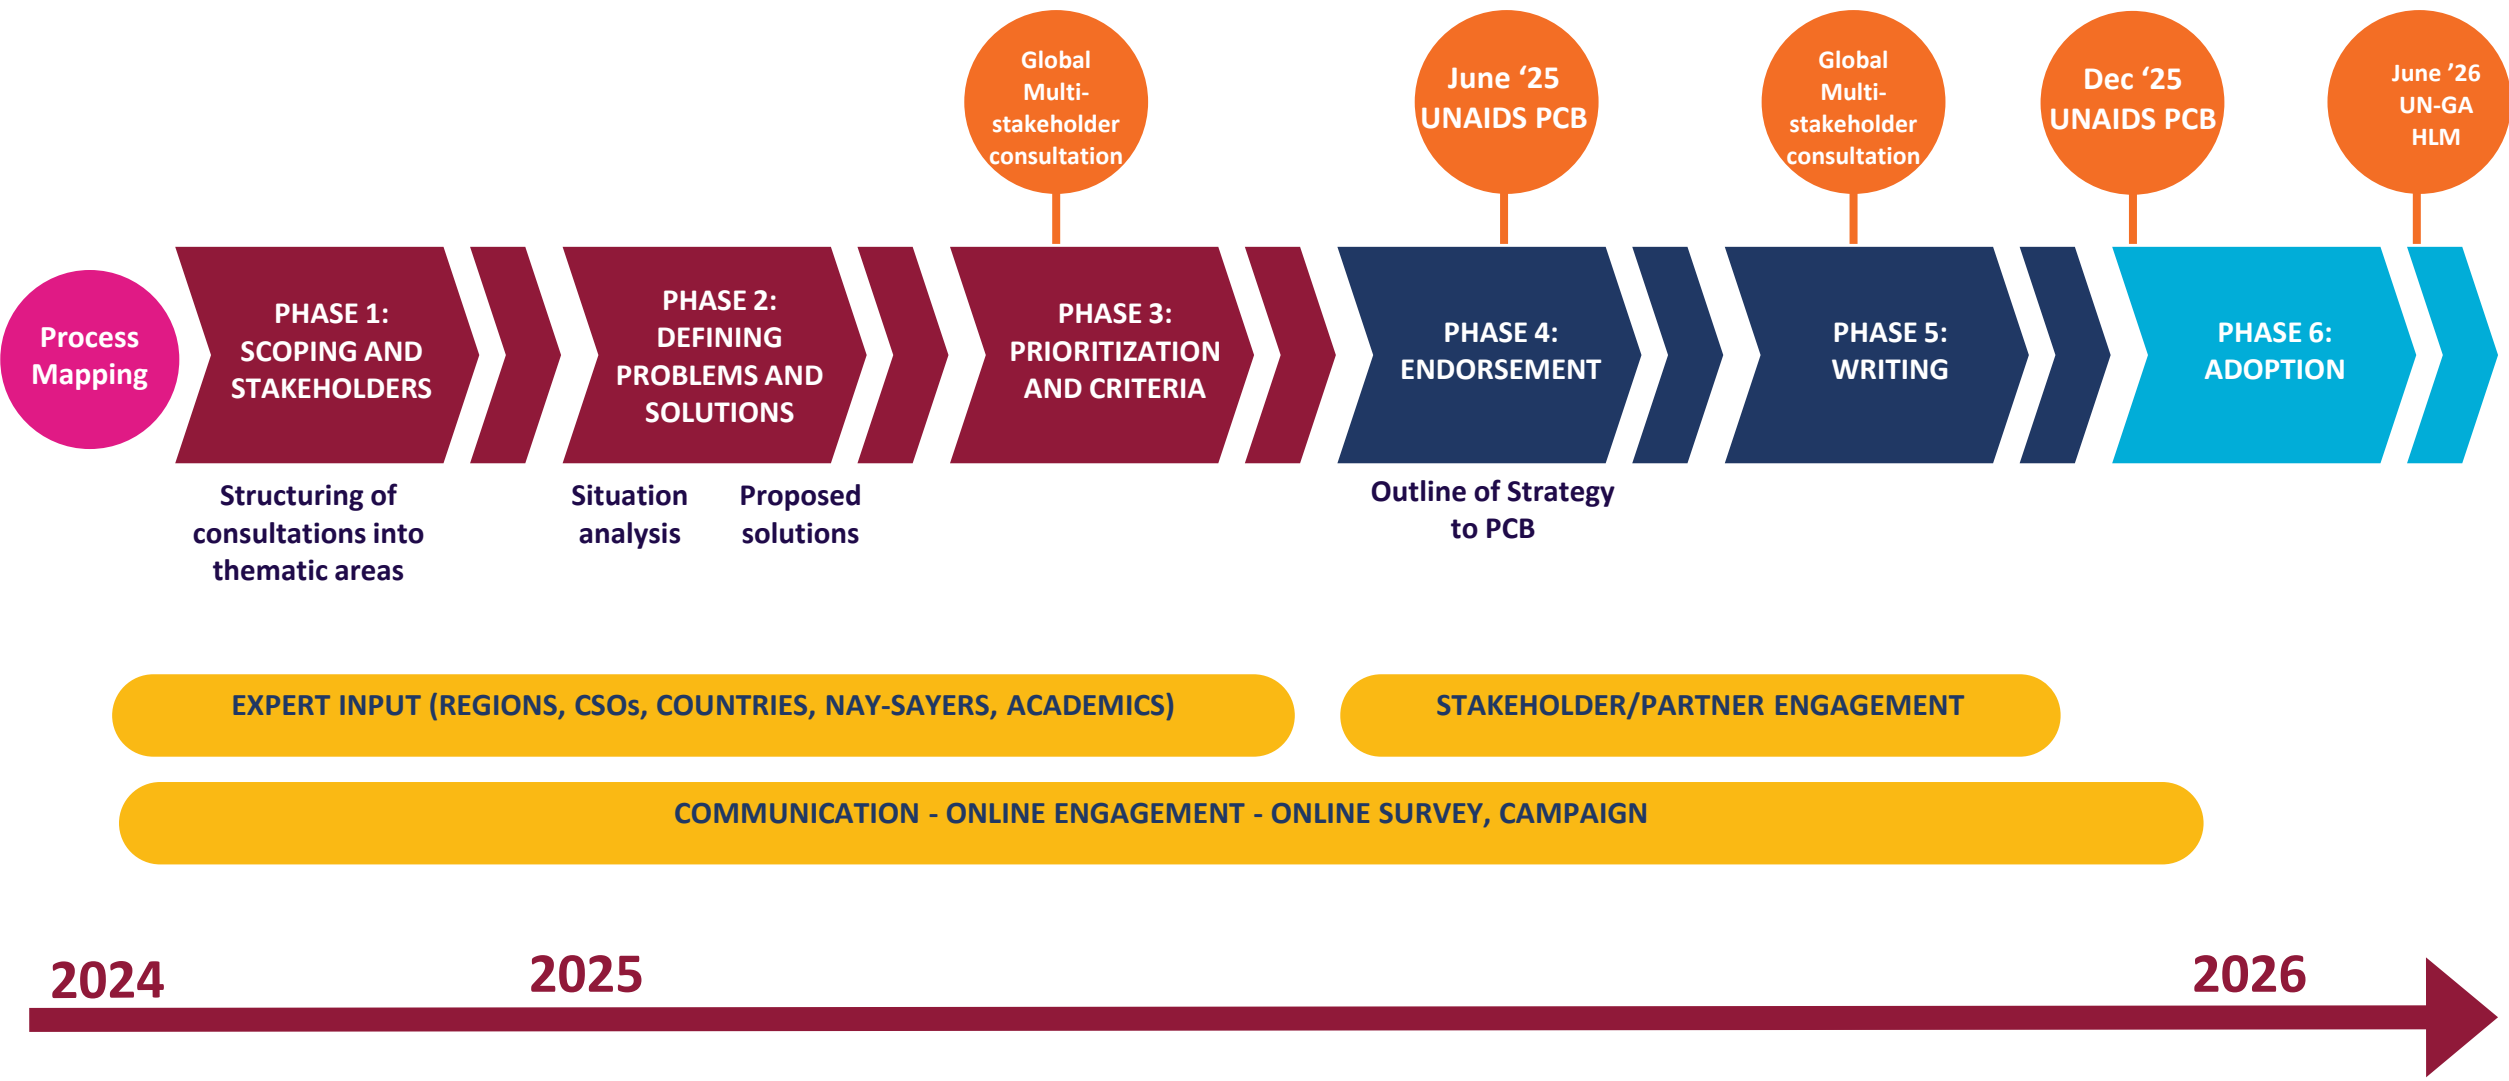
Global Multi-stakeholder consultation

June '25 UNAIDS PCB

Global Multi-stakeholder consultation

Dec '25 UNAIDS PCB

June '26 UN-GA HLM

Process Mapping

PHASE 1: SCOPING AND STAKEHOLDERS

PHASE 2: DEFINING PROBLEMS AND SOLUTIONS

PHASE 3: PRIORITIZATION AND CRITERIA

PHASE 4: ENDORSEMENT

PHASE 5: WRITING

PHASE 6: ADOPTION

Structuring of consultations into thematic areas

Situation analysis

Proposed solutions

Outline of Strategy to PCB

EXPERT INPUT (REGIONS, CSOs, COUNTRIES, NAY-SAYERS, ACADEMICS)

STAKEHOLDER/PARTNER ENGAGEMENT

COMMUNICATION - ONLINE ENGAGEMENT - ONLINE SURVEY, CAMPAIGN

2024

2025

2026